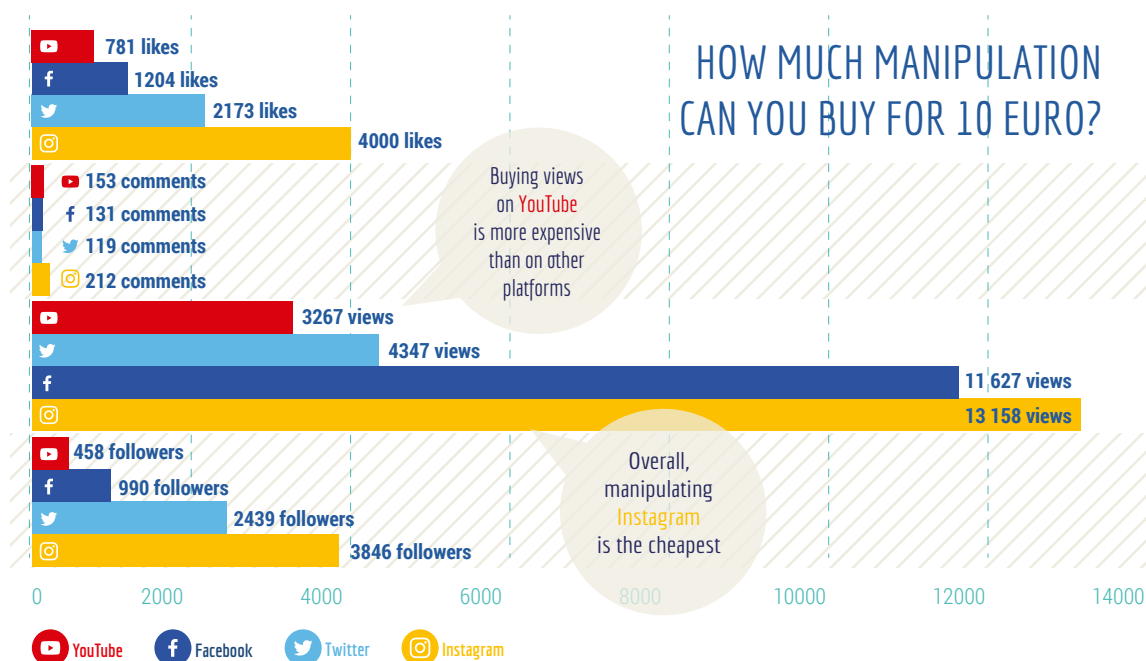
HOW MUCH MANIPULATION CAN YOU BUY FOR 10 EURO?

781 likes
f 1204 likes
2173 likes
4000 likes

153 comments
f 131 comments
119 comments
212 comments

Buying views on YouTube is more expensive than on other platforms

3267 views
4347 views
f 11 627 views
13 158 views

458 followers
f 990 followers
2439 followers
3846 followers

Overall, manipulating Instagram is the cheapest

0 2000 4000 6000 8000 10000 12000 14000

YouTube f Facebook Twitter Instagram